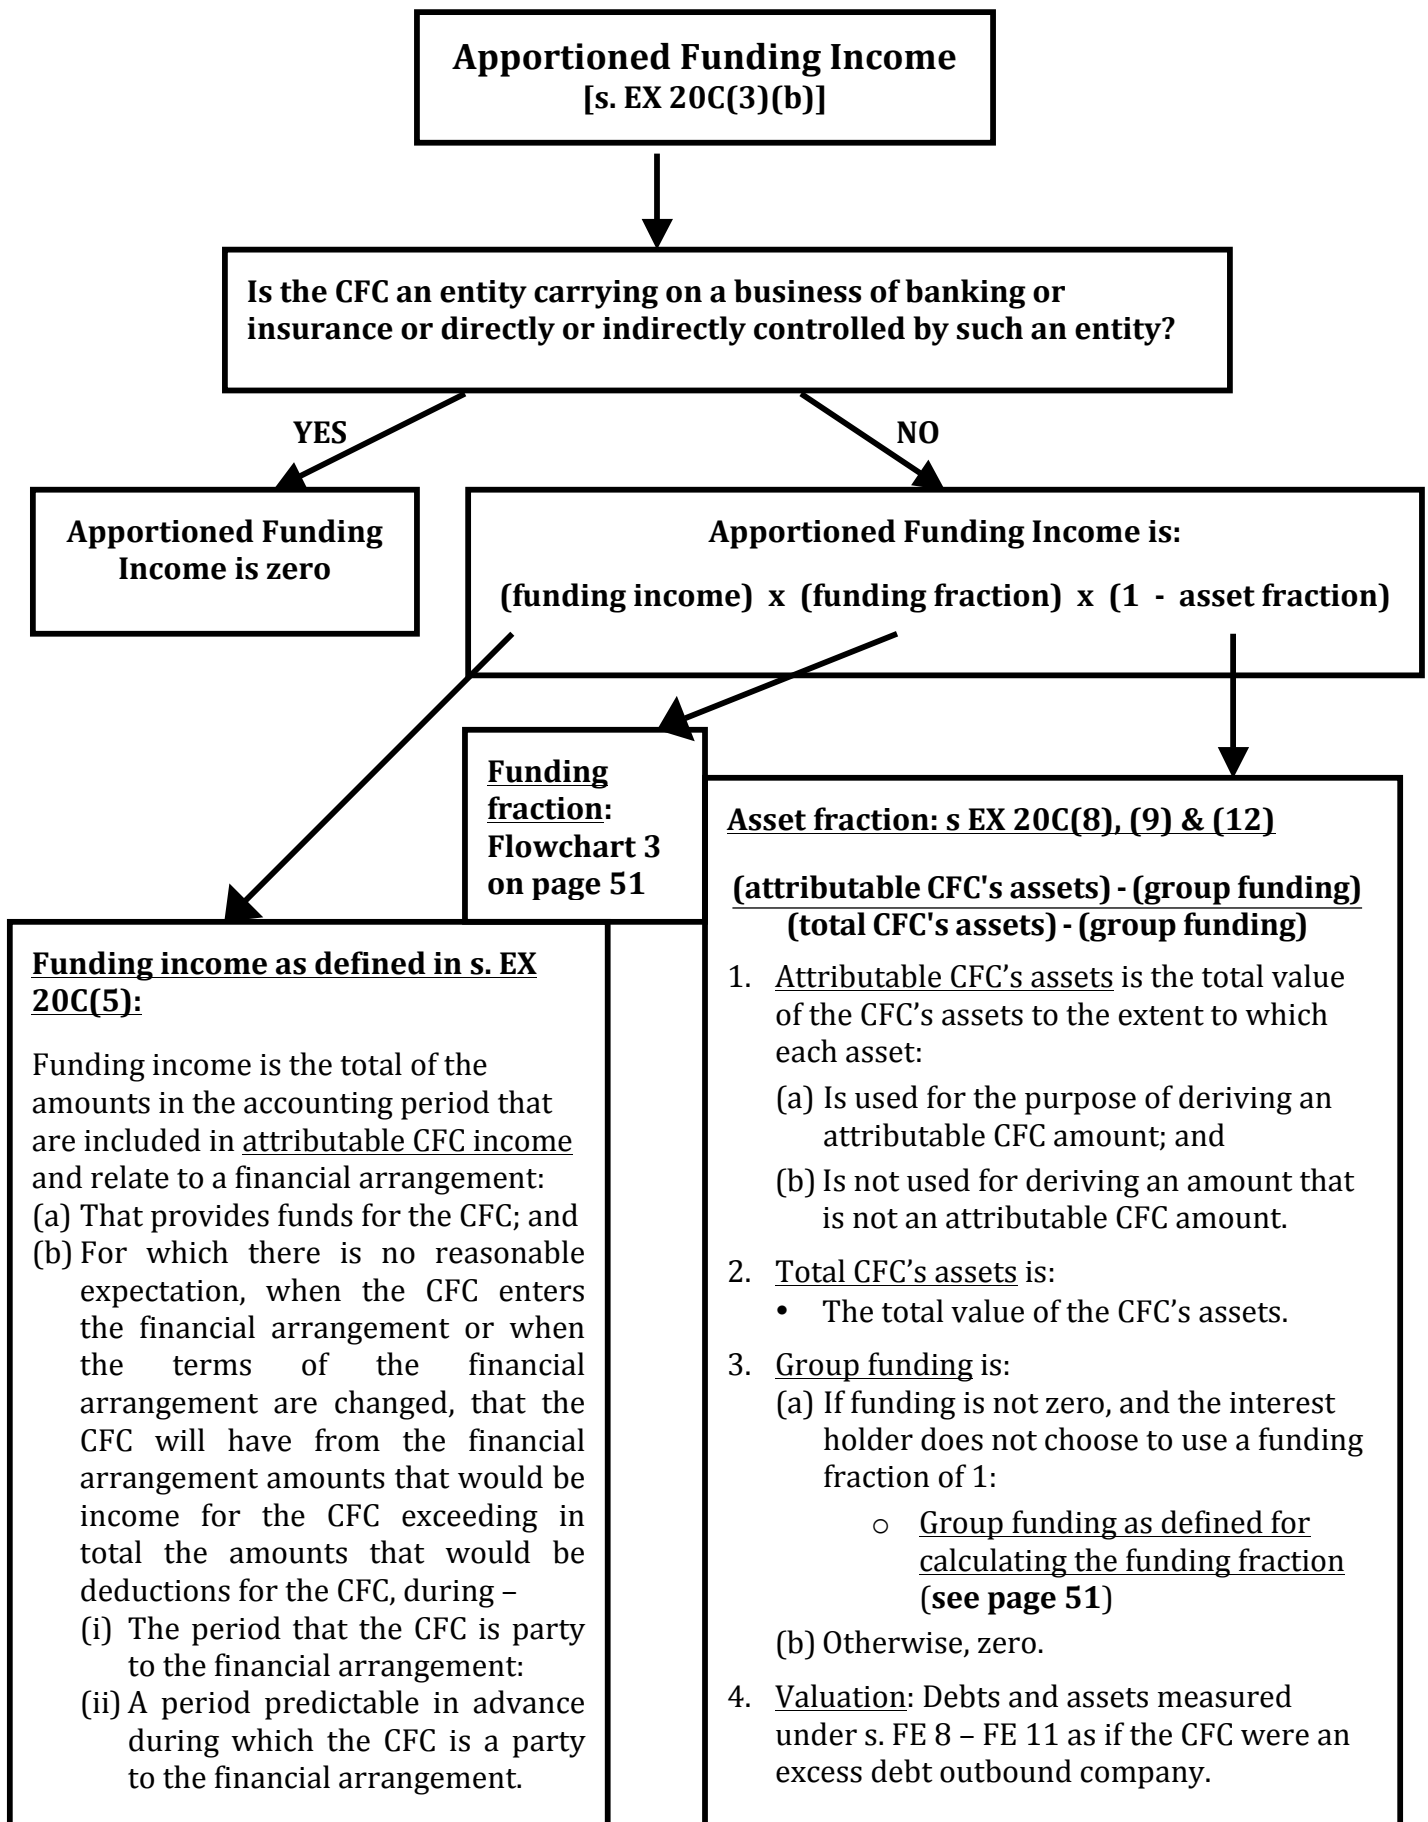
Apportioned Funding Income
[s. EX 20C(3)(b)]

Is the CFC an entity carrying on a business of banking or insurance or directly or indirectly controlled by such an entity?

YES

NO

Apportioned Funding Income is zero

Apportioned Funding Income is:

(funding income) x (funding fraction) x (1 - asset fraction)

Funding fraction: Flowchart 3 on page 51

Funding income as defined in s. EX 20C(5):

Funding income is the total of the amounts in the accounting period that are included in attributable CFC income and relate to a financial arrangement:
(a) That provides funds for the CFC; and
(b) For which there is no reasonable expectation, when the CFC enters the financial arrangement or when the terms of the financial arrangement are changed, that the CFC will have from the financial arrangement amounts that would be income for the CFC exceeding in total the amounts that would be deductions for the CFC, during –
(i) The period that the CFC is party to the financial arrangement:
(ii) A period predictable in advance during which the CFC is a party to the financial arrangement.

Asset fraction: s EX 20C(8), (9) & (12)

$\frac{\text{(attributable CFC's assets) - (group funding)}}{\text{(total CFC's assets) - (group funding)}}$

1. Attributable CFC's assets is the total value of the CFC's assets to the extent to which each asset:
(a) Is used for the purpose of deriving an attributable CFC amount; and
(b) Is not used for deriving an amount that is not an attributable CFC amount.

2. Total CFC's assets is:
• The total value of the CFC's assets.

3. Group funding is:
(a) If funding is not zero, and the interest holder does not choose to use a funding fraction of 1:
○ Group funding as defined for calculating the funding fraction (see page 51)
(b) Otherwise, zero.

4. Valuation: Debts and assets measured under s. FE 8 – FE 11 as if the CFC were an excess debt outbound company.